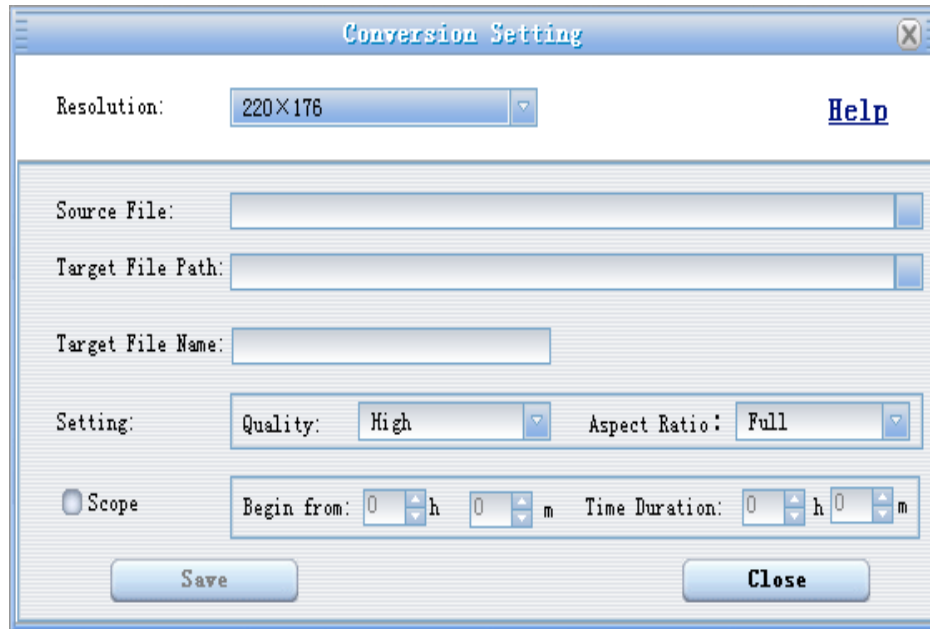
Conversion Setting

Resolution: 220×176

Help

Source File:

Target File Path:

Target File Name:

Setting: Quality: High Aspect Ratio: Full

Scope Begin from: 0 h 0 m Time Duration: 0 h 0 m

Save Close